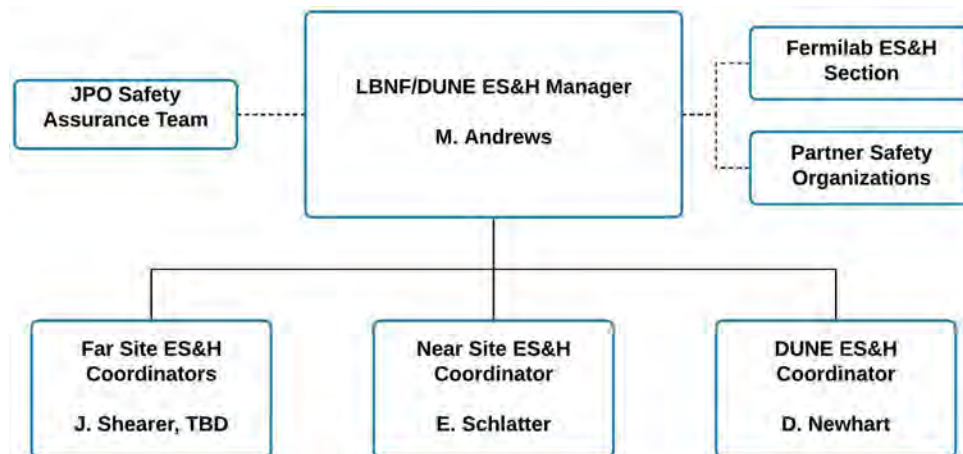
JPO Safety Assurance Team

LBNF/DUNE ES&H Manager

M. Andrews

Fermilab ES&H Section

Partner Safety Organizations

Far Site ES&H Coordinators

J. Shearer, TBD

Near Site ES&H Coordinator

E. Schlatter

DUNE ES&H Coordinator

D. Newhart